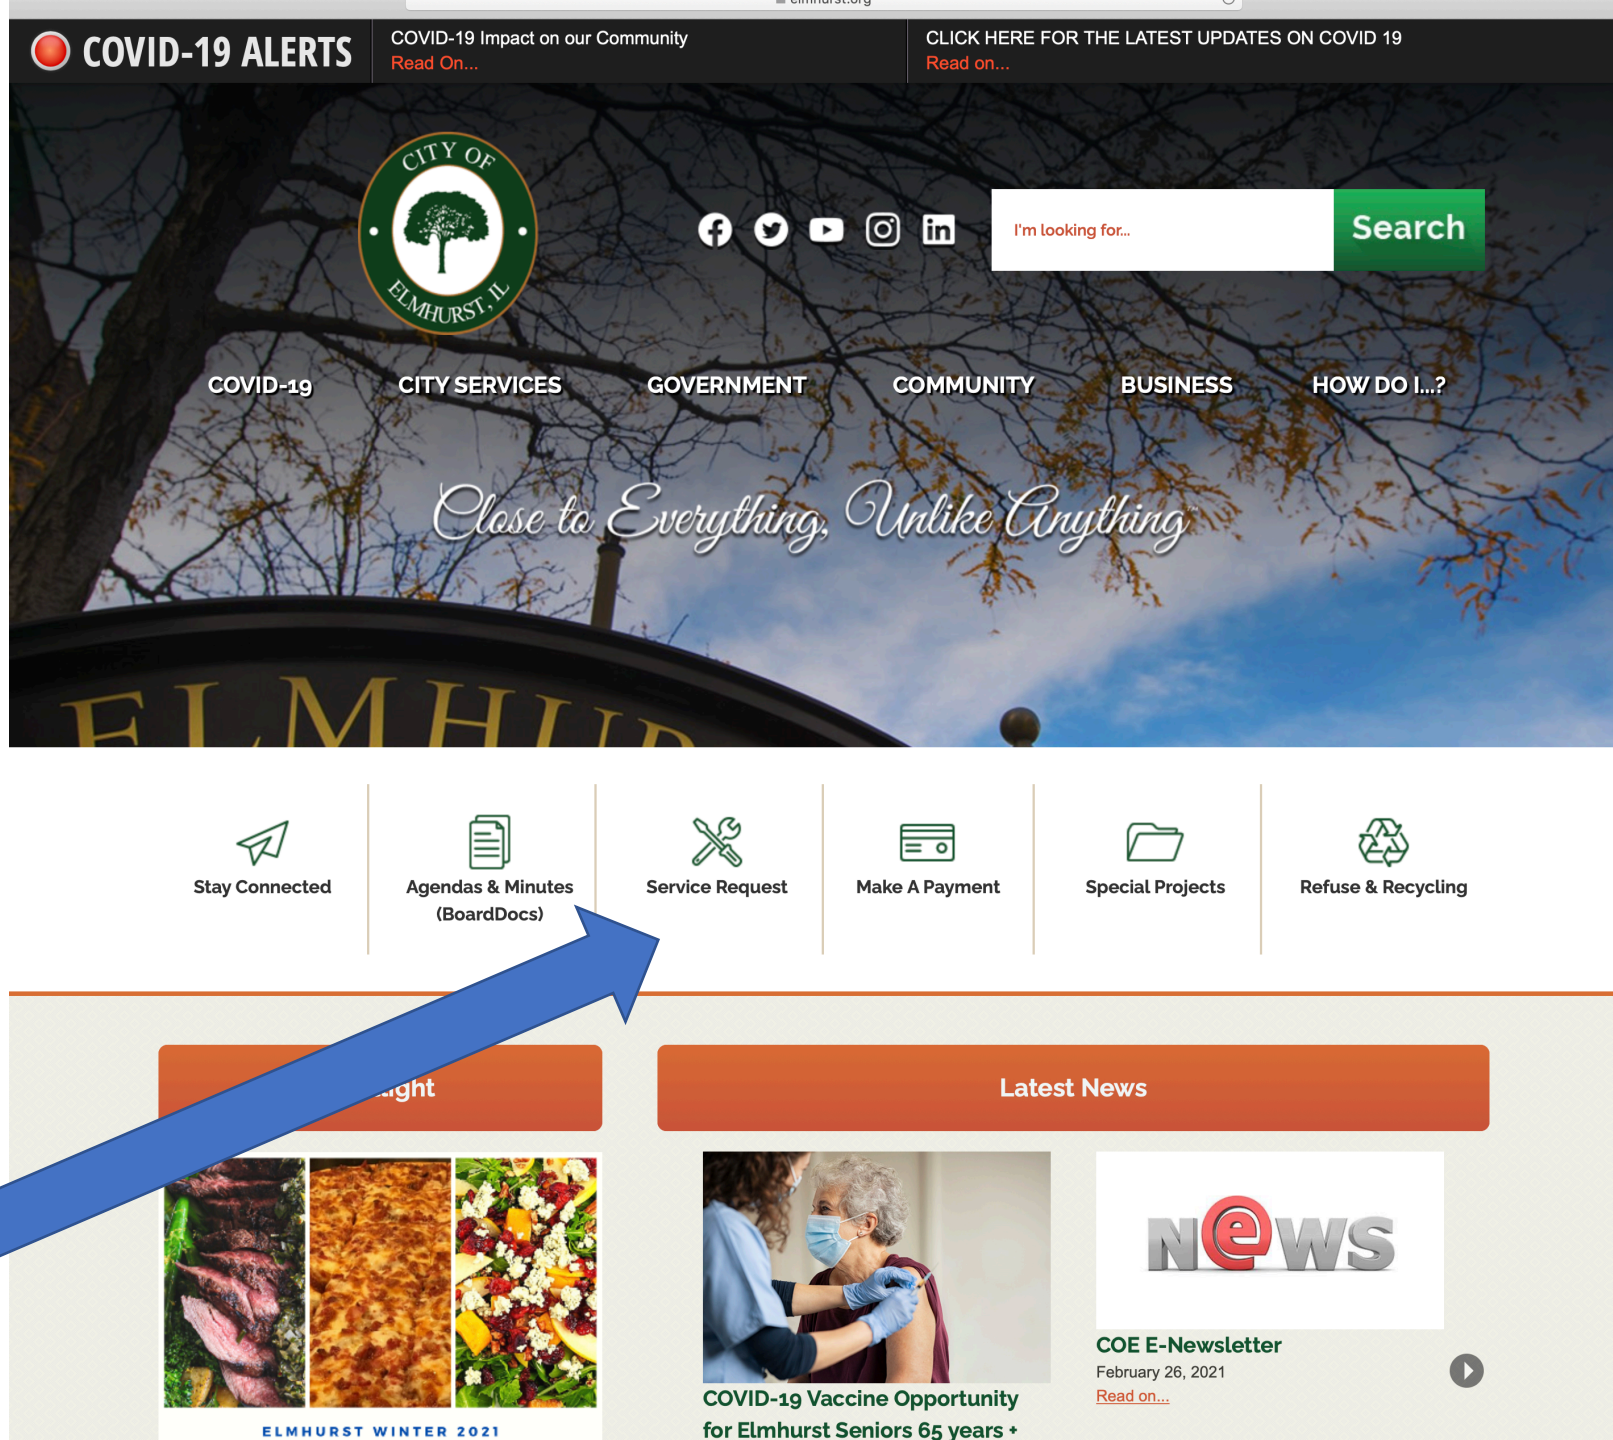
elmhurst.org

COVID-19 ALERTS

COVID-19 Impact on our Community
Read On...

CLICK HERE FOR THE LATEST UPDATES ON COVID 19
Read on...

CITY OF ELMHURST, IL

I'm looking for...

Search

COVID-19 CITY SERVICES GOVERNMENT COMMUNITY BUSINESS HOW DO I...?

Close to Everything, Unlike Anything

ELMHUR

Stay Connected

Agendas & Minutes (BoardDocs)

Service Request

Make A Payment

Special Projects

Refuse & Recycling

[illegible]ight

Latest News

ELMHURST WINTER 2021

COVID-19 Vaccine Opportunity for Elmhurst Seniors 65 years +

NEWS

COE E-Newsletter
February 26, 2021
Read on...